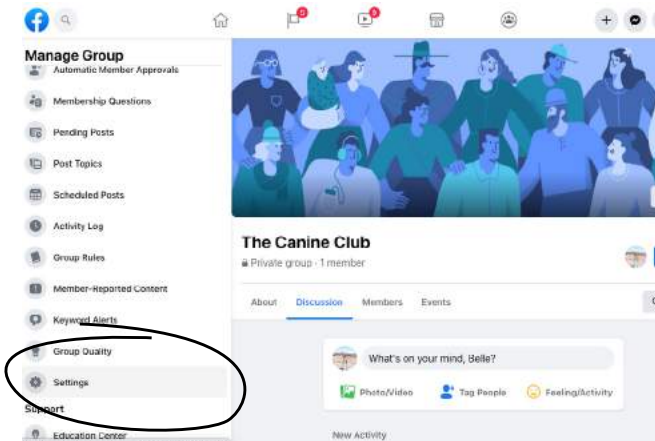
Manage Group

Automatic Member Approvals

Membership Questions

Pending Posts

Post Topics

Scheduled Posts

Activity Log

Group Rules

Member-Reported Content

Keyword Alerts

Group Quality

Settings

Support

Education Center

The Canine Club

Private group · 1 member

About

Discussion

Members

Events

What's on your mind, Belle?

Photo/Video

Tag People

Feeling/Activity

New Activity